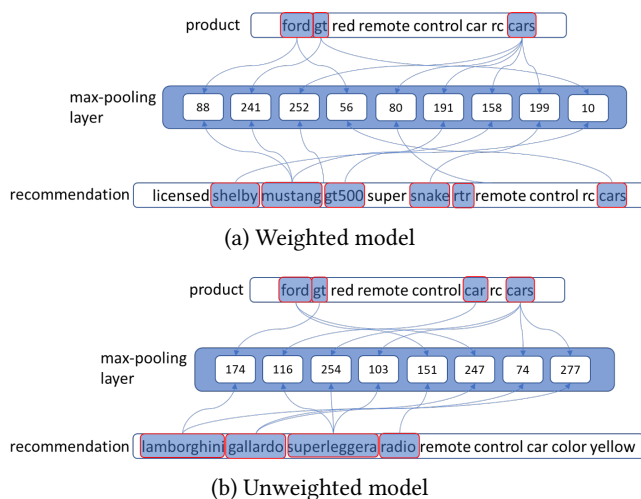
product ford gt red remote control car rc cars

max-pooling layer

88 241 252 56 80 191 158 199 10

recommendation licensed shelby mustang gt500 super snake rtr remote control rc cars

(a) Weighted model

product ford gt red remote control car rc cars

max-pooling layer

174 116 254 103 151 247 74 277

recommendation lamborghini gallardo superleggera radio remote control car color yellow

(b) Unweighted model